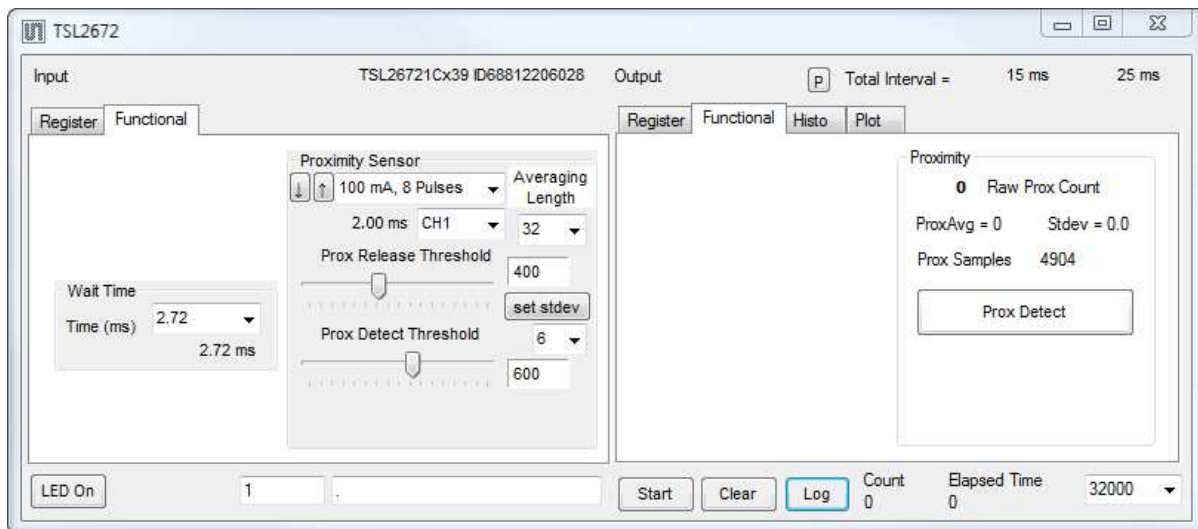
TSL2672

Input

TSL26721Cx39 ID68812206028

Output

P

Total Interval =

15 ms

25 ms

Register

Functional

Register

Functional

Histo

Plot

Proximity Sensor

↓ ↑ 100 mA, 8 Pulses

Averaging Length

2.00 ms CH1

32

Prox Release Threshold

400

set stdev

Prox Detect Threshold

6

600

Wait Time

Time (ms) 2.72

2.72 ms

Proximity

0 Raw Prox Count

ProxAvg = 0

Stdev = 0.0

Prox Samples 4904

Prox Detect

LED On

1

.

Start

Clear

Log

Count
0

Elapsed Time
0

32000